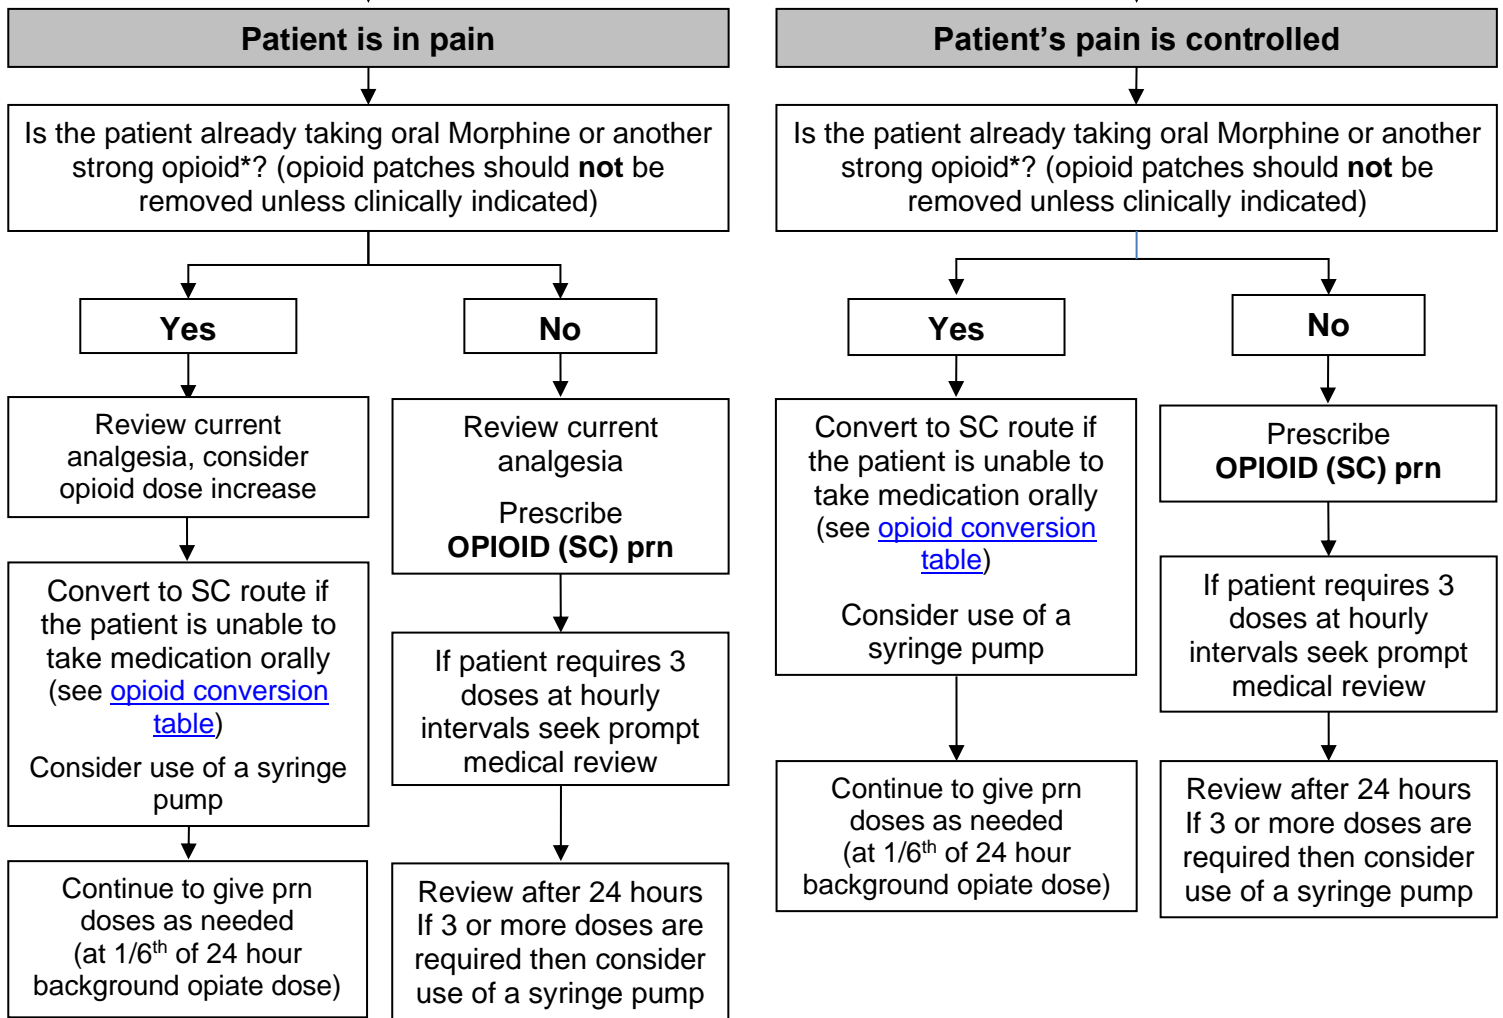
Patient is in pain

Is the patient already taking oral Morphine or another strong opioid*? (opioid patches should **not** be removed unless clinically indicated)

Yes

Review current analgesia, consider opioid dose increase

Convert to SC route if the patient is unable to take medication orally (see opioid conversion table)

Consider use of a syringe pump

Continue to give prn doses as needed (at 1/6$^{th}$ of 24 hour background opiate dose)

No

Review current analgesia

Prescribe **OPIOID (SC) prn**

If patient requires 3 doses at hourly intervals seek prompt medical review

Review after 24 hours If 3 or more doses are required then consider use of a syringe pump

Patient's pain is controlled

Is the patient already taking oral Morphine or another strong opioid*? (opioid patches should **not** be removed unless clinically indicated)

Yes

Convert to SC route if the patient is unable to take medication orally (see opioid conversion table)

Consider use of a syringe pump

Continue to give prn doses as needed (at 1/6$^{th}$ of 24 hour background opiate dose)

No

Prescribe **OPIOID (SC) prn**

If patient requires 3 doses at hourly intervals seek prompt medical review

Review after 24 hours If 3 or more doses are required then consider use of a syringe pump